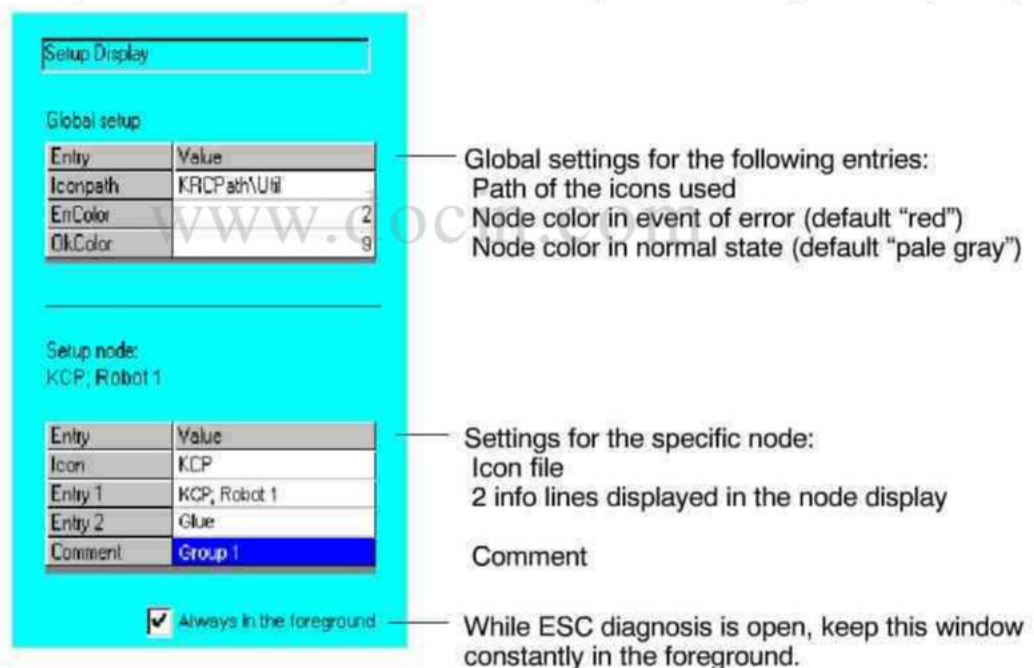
Setup Display

Global setup

| Entry | Value |
|---|---|
| Iconpath | KRCPath\Util |
| ErrColor | 2 |
| OkColor | 9 |

Global settings for the following entries:
Path of the icons used
Node color in event of error (default "red")
Node color in normal state (default "pale gray")

www.docin.com

Setup node:
KCP; Robot 1

| Entry | Value |
|---|---|
| Icon | KCP |
| Entry 1 | KCP; Robot 1 |
| Entry 2 | Glue |
| Comment | Group 1 |

Settings for the specific node:
Icon file
2 info lines displayed in the node display

Comment

Always in the foreground

While ESC diagnosis is open, keep this window constantly in the foreground.